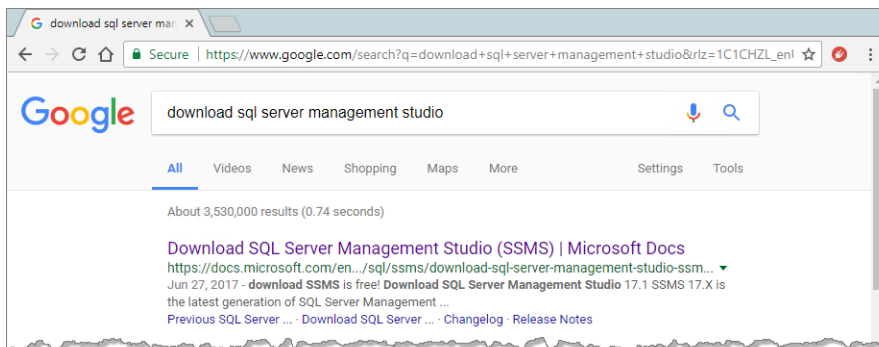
download sql server man ×

Secure | https://www.google.com/search?q=download+sql+server+management+studio&rlz=1C1CHZL_enl

Google

download sql server management studio

All Videos News Shopping Maps More Settings Tools

About 3,530,000 results (0.74 seconds)

Download SQL Server Management Studio (SSMS) | Microsoft Docs
https://docs.microsoft.com/en.../sql/ssms/download-sql-server-management-studio-ssm... ▾
Jun 27, 2017 - download SSMS is free! Download SQL Server Management Studio 17.1 SSMS 17.X is the latest generation of SQL Server Management ...
Previous SQL Server ... · Download SQL Server ... · Changelog · Release Notes